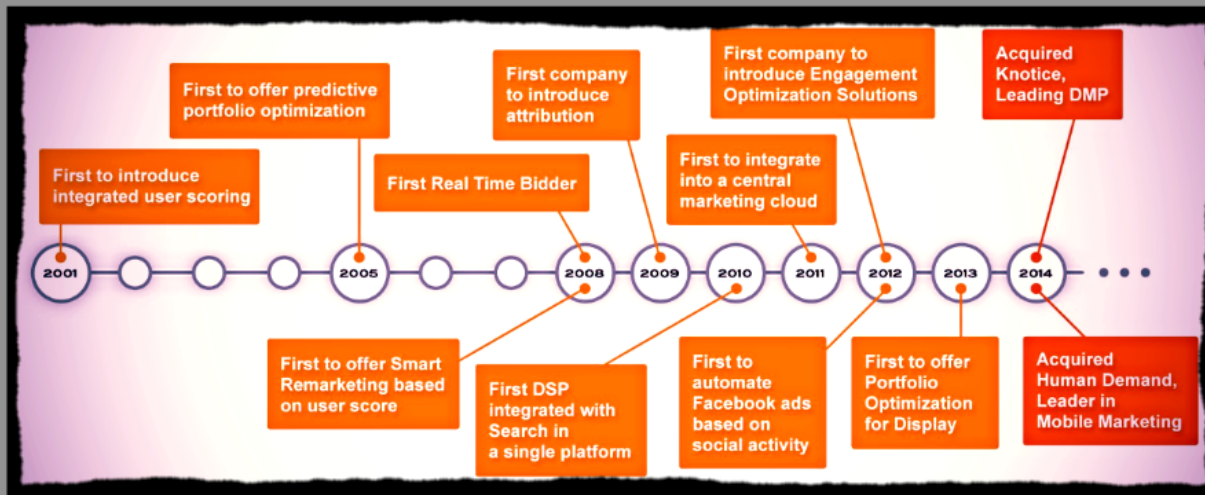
First to introduce integrated user scoring

First to offer predictive portfolio optimization

First Real Time Bidder

First company to introduce attribution

First to integrate into a central marketing cloud

First company to introduce Engagement Optimization Solutions

Acquired Knotice, Leading DMP

2001

2005

2008

2009

2010

2011

2012

2013

2014

First to offer Smart Remarketing based on user score

First DSP integrated with Search in a single platform

First to automate Facebook ads based on social activity

First to offer Portfolio Optimization for Display

Acquired Human Demand, Leader in Mobile Marketing